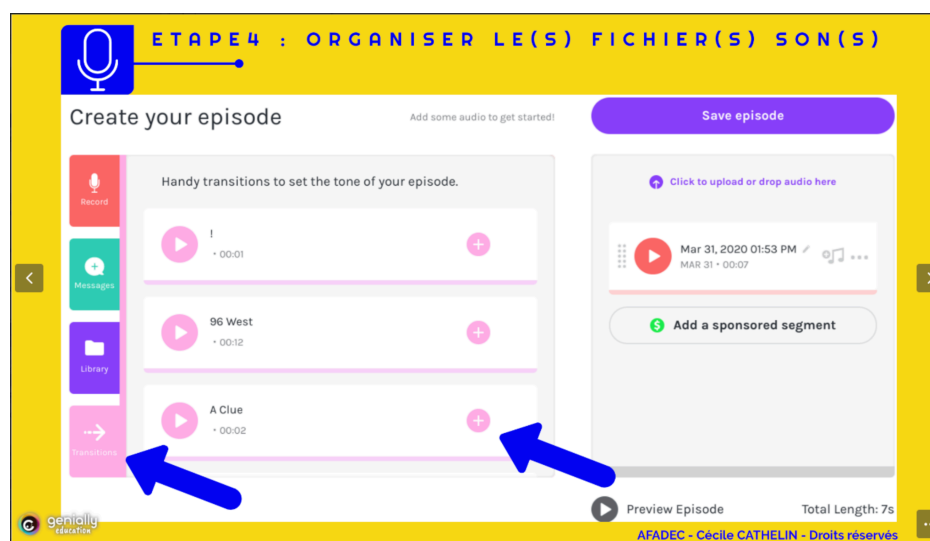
ETAPE4 : ORGANISER LE(S) FICHIER(S) SON(S)

Create your episode

Add some audio to get started!

Save episode

Record

Messages

Library

Transitions

Handy transitions to set the tone of your episode.

!
• 00:01

96 West
• 00:12

A Clue
• 00:02

Click to upload or drop audio here

Mar 31, 2020 01:53 PM
MAR 31 • 00:07

Add a sponsored segment

Preview Episode

Total Length: 7s

genially EDUCATION

AFADEC - Cécile CATHELIN - Droits réservés